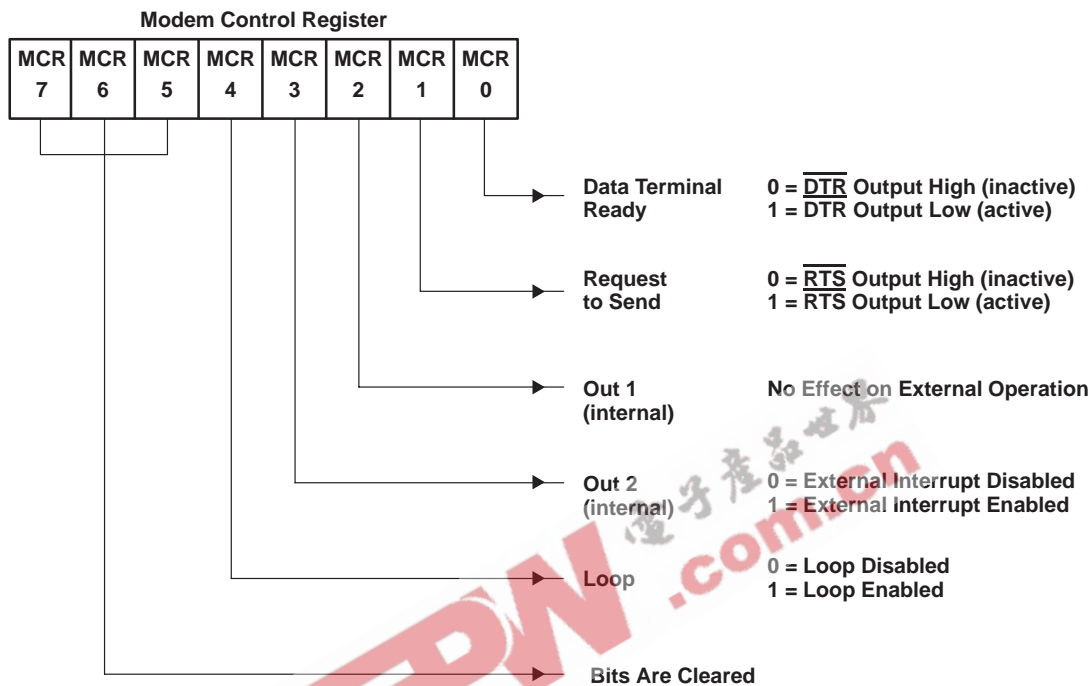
Modem Control Register

| MCR 7 | MCR 6 | MCR 5 | MCR 4 | MCR 3 | MCR 2 | MCR 1 | MCR 0 |
|---|---|---|---|---|---|---|---|

Data Terminal Ready
0 = $\overline{DTR}$ Output High (inactive)
1 = $\overline{DTR}$ Output Low (active)

Request to Send
0 = $\overline{RTS}$ Output High (inactive)
1 = $\overline{RTS}$ Output Low (active)

Out 1 (internal)
No Effect on External Operation

Out 2 (internal)
0 = External Interrupt Disabled
1 = External Interrupt Enabled

Loop
0 = Loop Disabled
1 = Loop Enabled

Bits Are Cleared

电子产品世界
EDN .com.cn